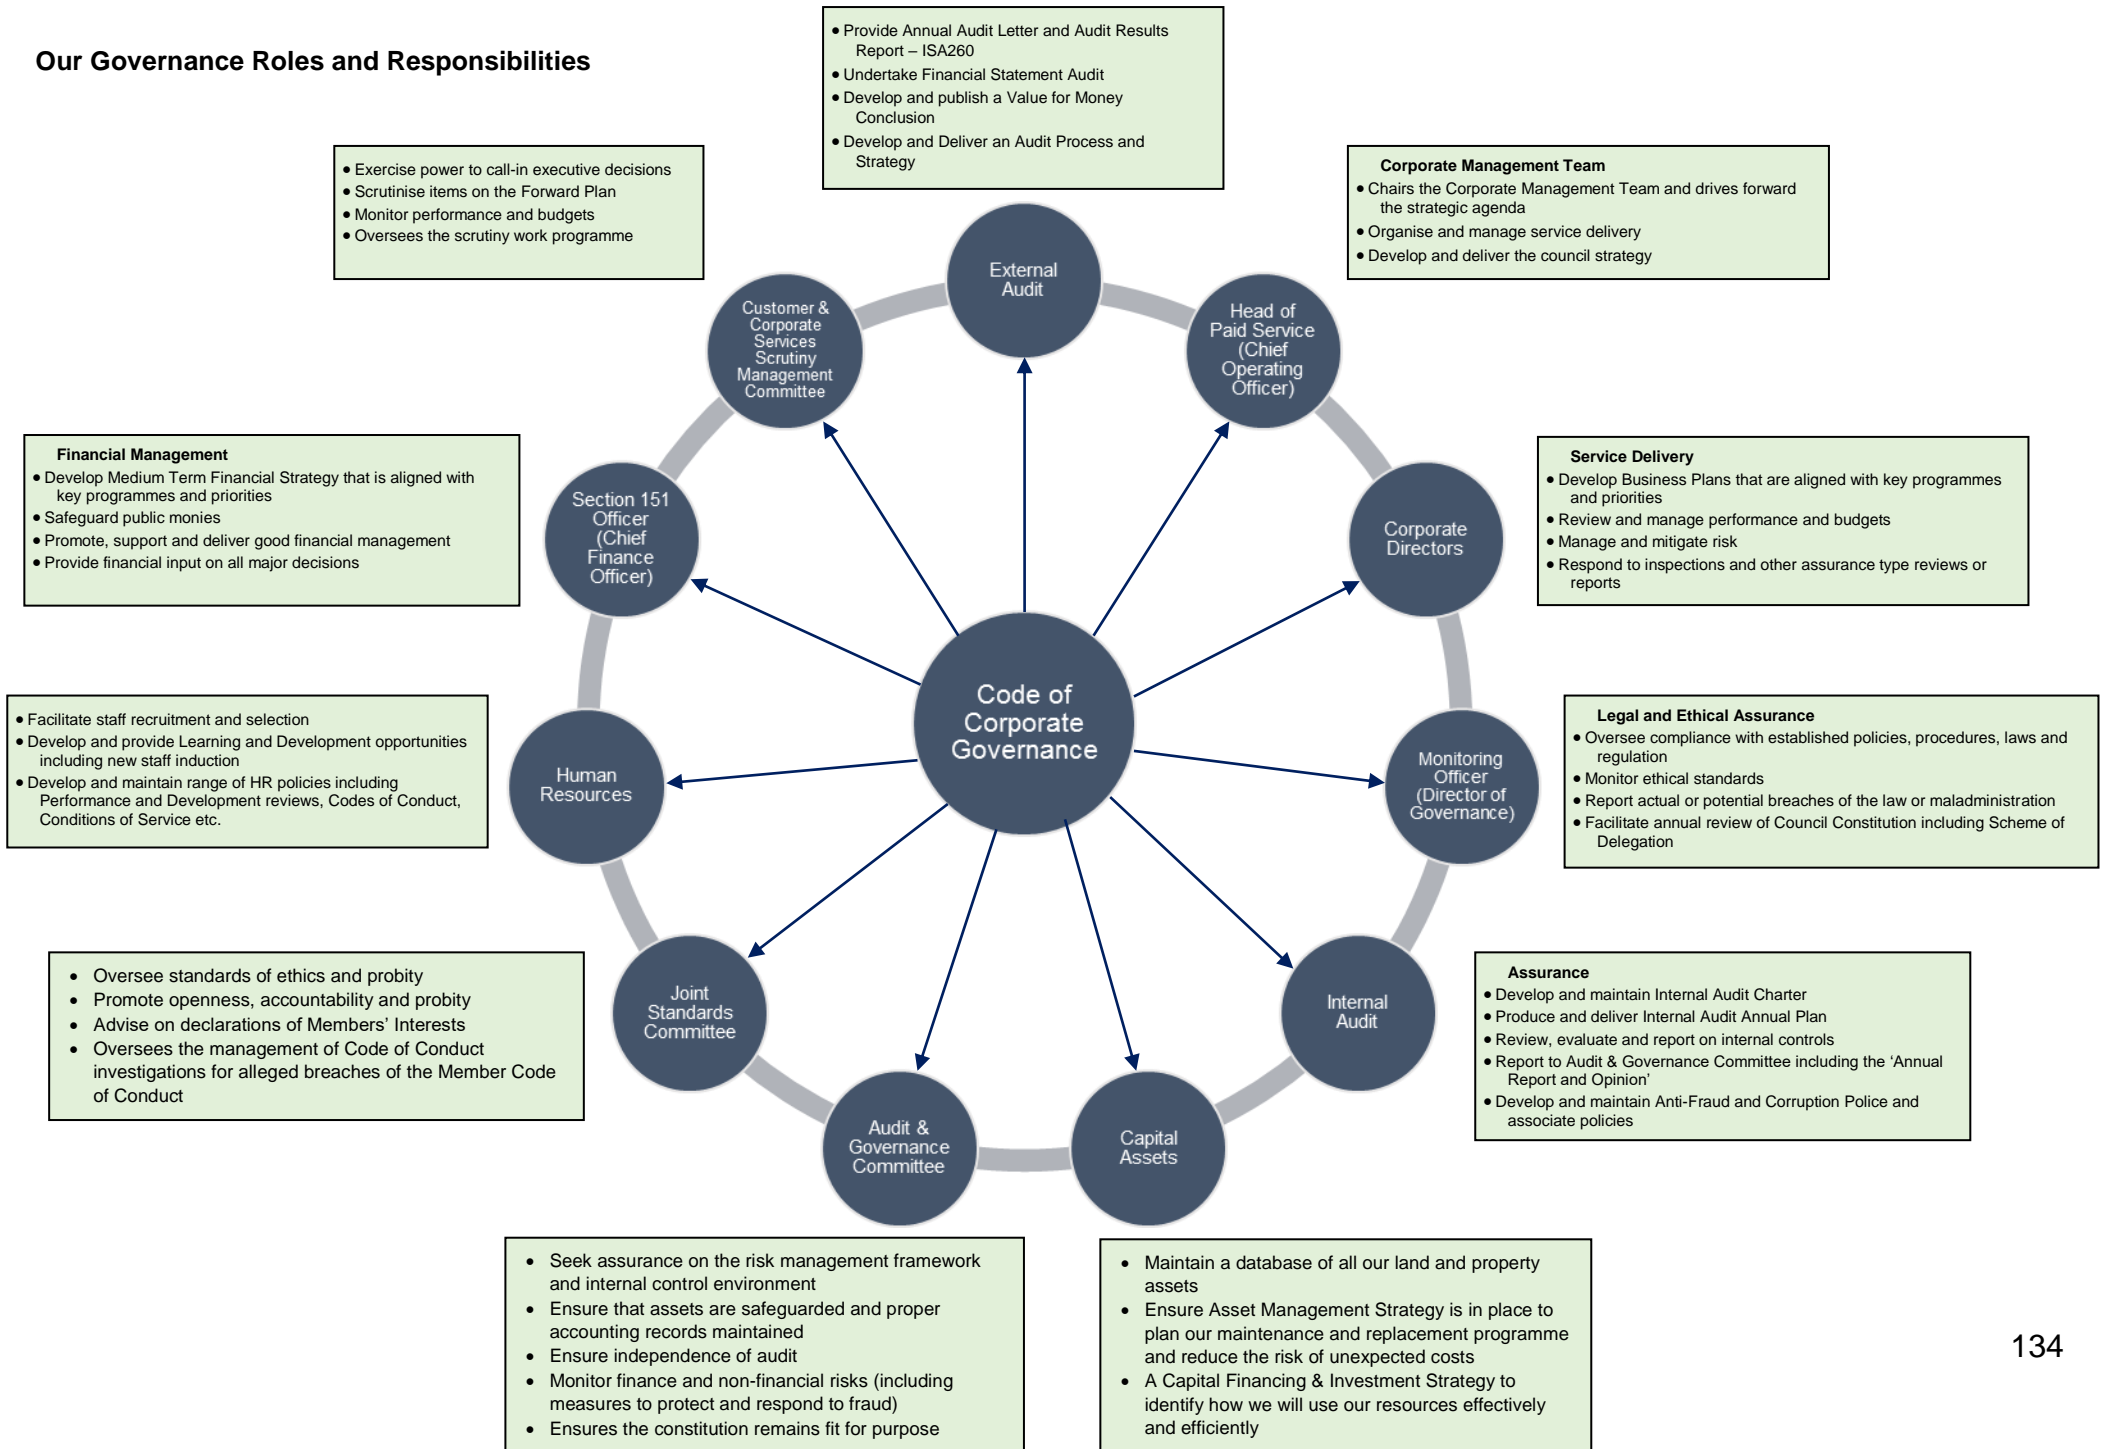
Our Governance Roles and Responsibilities

• Provide Annual Audit Letter and Audit Results Report – ISA260
• Undertake Financial Statement Audit
• Develop and publish a Value for Money Conclusion
• Develop and Deliver an Audit Process and Strategy

• Exercise power to call-in executive decisions
• Scrutinise items on the Forward Plan
• Monitor performance and budgets
• Oversees the scrutiny work programme

Corporate Management Team
• Chairs the Corporate Management Team and drives forward the strategic agenda
• Organise and manage service delivery
• Develop and deliver the council strategy

External Audit

Customer & Corporate Services Scrutiny Management Committee

Head of Paid Service (Chief Operating Officer)

Financial Management
• Develop Medium Term Financial Strategy that is aligned with key programmes and priorities
• Safeguard public monies
• Promote, support and deliver good financial management
• Provide financial input on all major decisions

Section 151 Officer (Chief Finance Officer)

Corporate Directors

Service Delivery
• Develop Business Plans that are aligned with key programmes and priorities
• Review and manage performance and budgets
• Manage and mitigate risk
• Respond to inspections and other assurance type reviews or reports

Code of Corporate Governance

• Facilitate staff recruitment and selection
• Develop and provide Learning and Development opportunities including new staff induction
• Develop and maintain range of HR policies including Performance and Development reviews, Codes of Conduct, Conditions of Service etc.

Human Resources

Monitoring Officer (Director of Governance)

Legal and Ethical Assurance
• Oversee compliance with established policies, procedures, laws and regulation
• Monitor ethical standards
• Report actual or potential breaches of the law or maladministration
• Facilitate annual review of Council Constitution including Scheme of Delegation

• Oversee standards of ethics and probity
• Promote openness, accountability and probity
• Advise on declarations of Members' Interests
• Oversees the management of Code of Conduct investigations for alleged breaches of the Member Code of Conduct

Joint Standards Committee

Internal Audit

Assurance
• Develop and maintain Internal Audit Charter
• Produce and deliver Internal Audit Annual Plan
• Review, evaluate and report on internal controls
• Report to Audit & Governance Committee including the 'Annual Report and Opinion'
• Develop and maintain Anti-Fraud and Corruption Police and associate policies

Audit & Governance Committee

Capital Assets

• Seek assurance on the risk management framework and internal control environment
• Ensure that assets are safeguarded and proper accounting records maintained
• Ensure independence of audit
• Monitor finance and non-financial risks (including measures to protect and respond to fraud)
• Ensures the constitution remains fit for purpose

• Maintain a database of all our land and property assets
• Ensure Asset Management Strategy is in place to plan our maintenance and replacement programme and reduce the risk of unexpected costs
• A Capital Financing & Investment Strategy to identify how we will use our resources effectively and efficiently

134